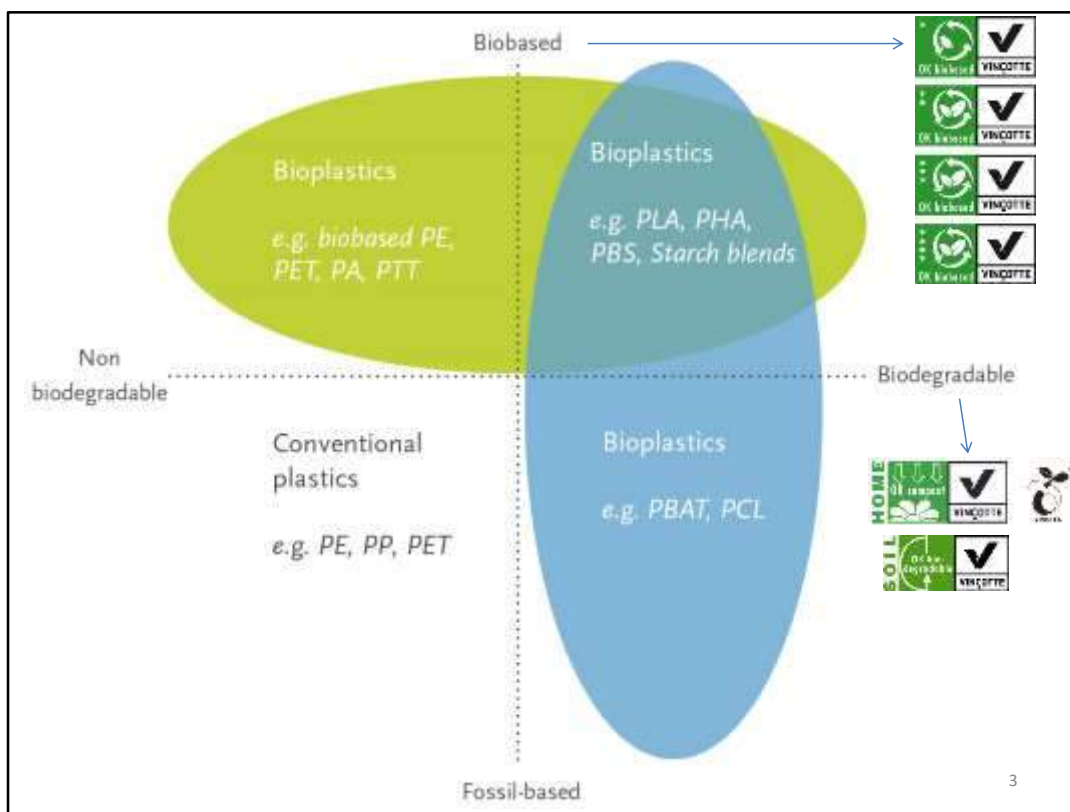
Biobased

OK biobased VINÇOTTE

OK biobased VINÇOTTE

OK biobased VINÇOTTE

OK biobased VINÇOTTE

Bioplastics

e.g. biobased PE, PET, PA, PTT

Bioplastics

e.g. PLA, PHA, PBS, Starch blends

Non biodegradable

Biodegradable

Conventional plastics

e.g. PE, PP, PET

Bioplastics

e.g. PBAT, PCL

HOME OK compost VINÇOTTE

SOIL OK biodegradable VINÇOTTE

Fossil-based

3